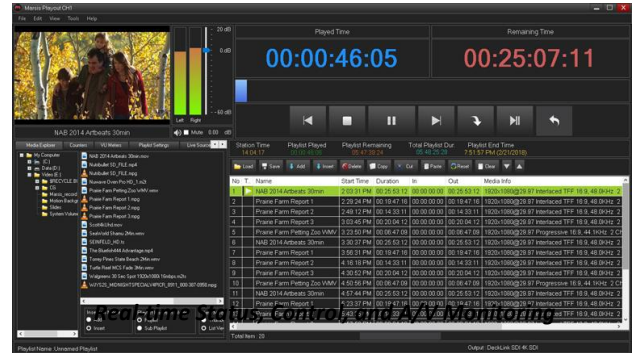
Marsis Playout CH1

File Edit View Tools Help

Played Time

00:00:46:05

Remaining Time

00:25:07:11

- 20 dB
- 0 dB
- 20 dB
- 60 dB

Left Right

NAB 2014 Artbeats 30min

Mute 0.0 dB

Media Explorer Counters VU Meters Playlist Settings Live Source

Station Time 14:04:17
Playlist Played 00:00:46:05
Playlist Remaining 05:47:39:24
Total Playlist Dur. 05:48:25:29
Playlist End Time 7:51:57 PM (2/21/2018)

Load Save Add Insert Delete Copy Cut Paste Reset Clear

| No | T | Name | Start Time | Duration | In | Out | Media Info |
|---|---|---|---|---|---|---|---|
| 1 | | NAB 2014 Artbeats 30min | 2:03:31 PM | 00:25:53:12 | 00:00:00:00 | 00:25:53:12 | 1920x1080i@29.97 Interlaced TFF 16:9, 48.0KHz 2 |
| 2 | | Prairie Farm Report 1 | 2:29:24 PM | 00:19:47:16 | 00:00:00:00 | 00:19:47:16 | 1920x1080i@29.97 Interlaced TFF 16:9, 48.0KHz 2 |
| 3 | | Prairie Farm Report 2 | 2:49:12 PM | 00:14:33:11 | 00:00:00:00 | 00:14:33:11 | 1920x1080i@29.97 Interlaced TFF 16:9, 48.0KHz 2 |
| 4 | | Prairie Farm Report 3 | 3:03:45 PM | 00:20:04:12 | 00:00:00:00 | 00:20:04:12 | 1920x1080i@29.97 Interlaced TFF 16:9, 48.0KHz 2 |
| 5 | | Prairie Farm Petting Zoo WMV | 3:23:50 PM | 00:06:47:09 | 00:00:00:00 | 00:06:47:09 | 1920x1080p@29.97 Progressive 16:9, 44.1KHz 2 Ch |
| 6 | | NAB 2014 Artbeats 30min | 3:30:37 PM | 00:25:53:12 | 00:00:00:00 | 00:25:53:12 | 1920x1080i@29.97 Interlaced TFF 16:9, 48.0KHz 2 |
| 7 | | Prairie Farm Report 1 | 3:56:31 PM | 00:19:47:16 | 00:00:00:00 | 00:19:47:16 | 1920x1080i@29.97 Interlaced TFF 16:9, 48.0KHz 2 |
| 8 | | Prairie Farm Report 2 | 4:16:18 PM | 00:14:33:11 | 00:00:00:00 | 00:14:33:11 | 1920x1080i@29.97 Interlaced TFF 16:9, 48.0KHz 2 |
| 9 | | Prairie Farm Report 3 | 4:30:52 PM | 00:20:04:12 | 00:00:00:00 | 00:20:04:12 | 1920x1080i@29.97 Interlaced TFF 16:9, 48.0KHz 2 |
| 10 | | Prairie Farm Petting Zoo WMV | 4:50:56 PM | 00:06:47:09 | 00:00:00:00 | 00:06:47:09 | 1920x1080p@29.97 Progressive 16:9, 44.1KHz 2 Ch |
| 11 | | NAB 2014 Artbeats 30min | 4:57:44 PM | 00:25:53:12 | 00:00:00:00 | 00:25:53:12 | 1920x1080i@29.97 Interlaced TFF 16:9, 48.0KHz 2 |
| 12 | | Prairie Farm Report 1 | 5:23:37 PM | 00:19:47:16 | 00:00:00:00 | 00:19:47:16 | 1920x1080i@29.97 Interlaced TFF 16:9, 48.0KHz 2 |

Total Item : 20

My Computer
C:\
Data (D:)
Video (E:)
BRCCVCLEAN
CG
Marsis_record
Motion Backgr
Slides
System Volume

NAB 2014 Artbeats 30min.wmv
Nuwbuiter SD_FILE.wmv
Nuwbuiter SD_FILE.mpg
Nuwave Ovein Pro HD_1.m2t
Prairie Farm Petting Zoo WMV.wmv
Prairie Farm Report 1.mpg
Prairie Farm Report 2.mpg
Prairie Farm Report 3.mpg
ScottHD.mov
Seahold Shane 2Min.wmv
SEINFELD_HD.ts
The Bluefish444 Advantage.mp4
Torrey Pines State Beach 2Min.wmv
Turtle Reef MCS Fade 2Min.wmv
Walgreens 30 Sec Spot 1920x1080i 10mbps.m2ts
WJYS25_MIDNIGHTSPECIALVIRCR_0911_000.007-0850.mpg

Insert Sub Playlist List View

Real-time Status, Control, and A/V Monitoring

Playlist Name: Unnamed Playlist

Output : DeckLink SDI 4K SDI